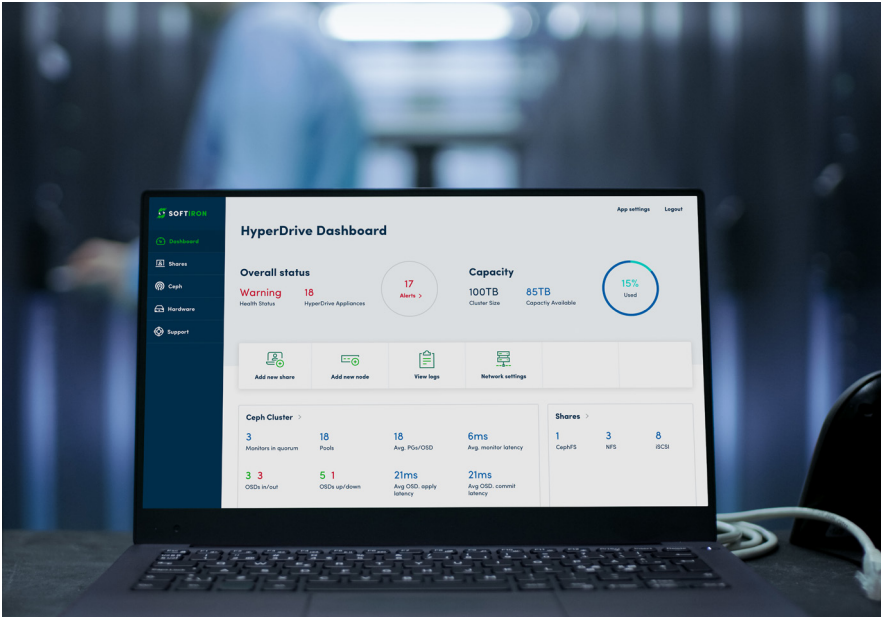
SOFTIRON

Dashboard
Shares
Ceph
Hardware
Support

App settings Logout

HyperDrive Dashboard

Overall status
Warning
Health Status
18
HyperDrive Appliances
17
Alerts >

Capacity
100TB
Cluster Size
85TB
Capacity Available
15%
Used

Add new share
Add new node
View logs
Network settings

Ceph Cluster >
3
Monitors in quorum
18
Pools
18
Avg. PGs/OSD
6ms
Avg. monitor latency
3 3
OSDs in/out
5 1
OSDs up/down
21ms
Avg OSD. apply latency
21ms
Avg OSD. commit latency

Shares >
1
CephFS
3
NFS
8
iSCSI